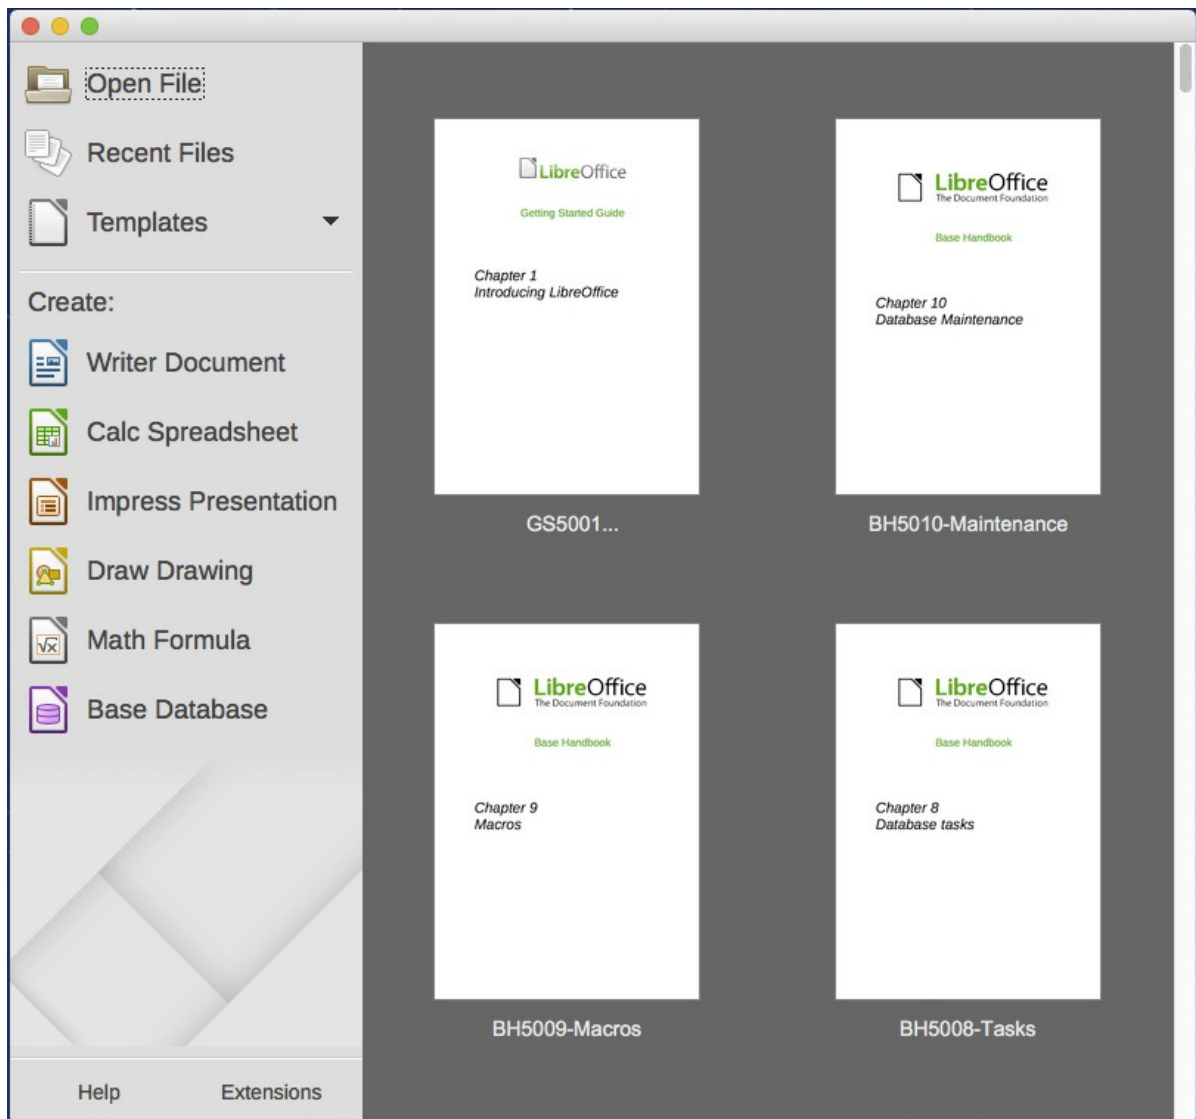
Open File

Recent Files

Templates

Create:

Writer Document

Calc Spreadsheet

Impress Presentation

Draw Drawing

Math Formula

Base Database

Help Extensions

LibreOffice

Getting Started Guide

Chapter 1
Introducing LibreOffice

GS5001...

LibreOffice
The Document Foundation

Base Handbook

Chapter 10
Database Maintenance

BH5010-Maintenance

LibreOffice
The Document Foundation

Base Handbook

Chapter 9
Macros

BH5009-Macros

LibreOffice
The Document Foundation

Base Handbook

Chapter 8
Database tasks

BH5008-Tasks